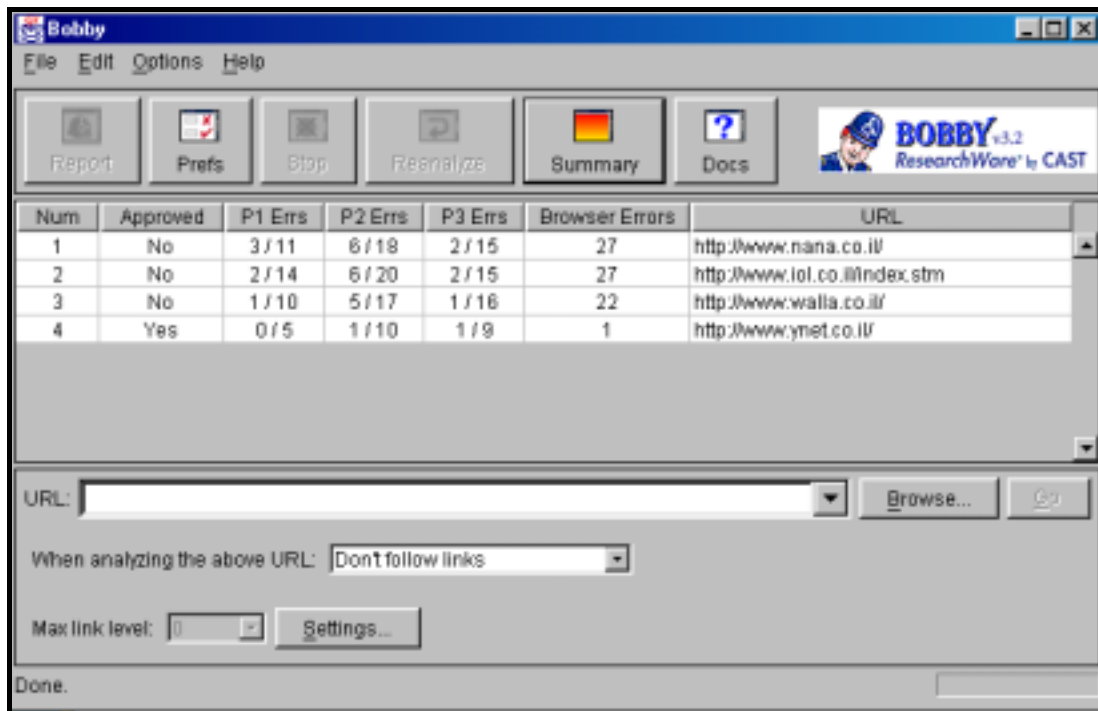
Bobby

File Edit Options Help

Report Prefs Stop Reanalyze Summary Docs

BOBBY v3.2
ResearchWare by CAST

| Num | Approved | P1 Errs | P2 Errs | P3 Errs | Browser Errors | URL |
|---|---|---|---|---|---|---|
| 1 | No | 3 / 11 | 6 / 18 | 2 / 15 | 27 | http://www.nana.co.il/ |
| 2 | No | 2 / 14 | 6 / 20 | 2 / 15 | 27 | http://www.iol.co.il/index.stm |
| 3 | No | 1 / 10 | 5 / 17 | 1 / 16 | 22 | http://www.walla.co.il/ |
| 4 | Yes | 0 / 5 | 1 / 10 | 1 / 9 | 1 | http://www.ynet.co.il/ |

URL:

Browse... Go

When analyzing the above URL: Don't follow links

Max link level: 0 Settings...

Done.